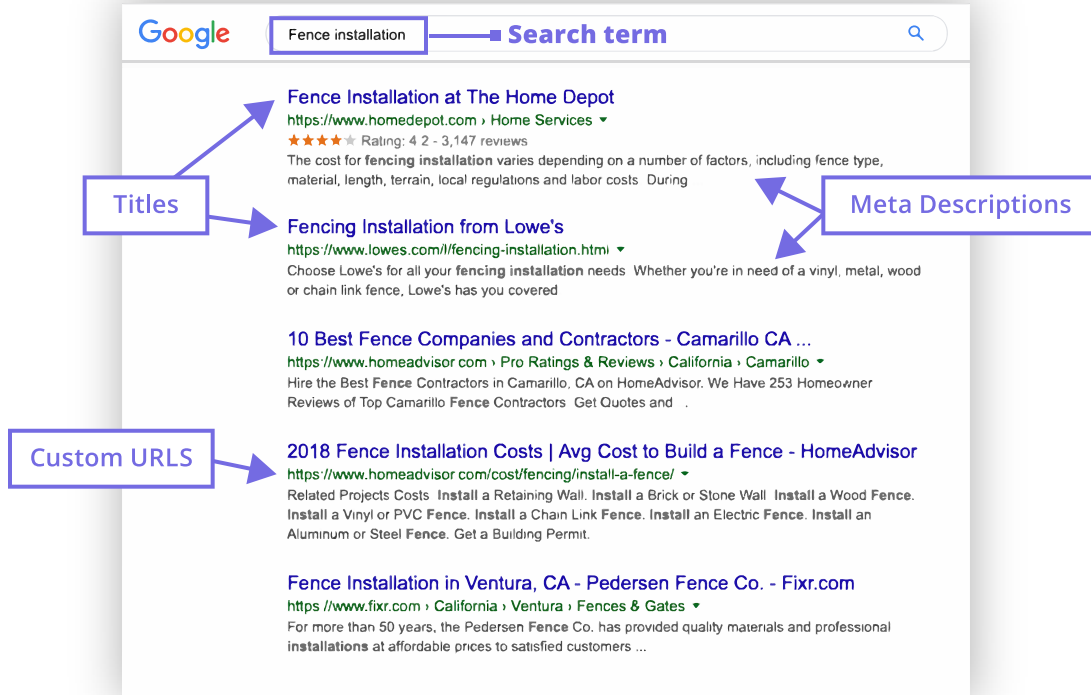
Google

Fence installation

Search term

Fence Installation at The Home Depot
https://www.homedepot.com › Home Services ▾
★★★★ Rating: 4 2 - 3,147 reviews
The cost for fencing installation varies depending on a number of factors, including fence type, material, length, terrain, local regulations and labor costs During

Titles

Meta Descriptions

Fencing Installation from Lowe's
https://www.lowes.com/l/fencing-installation.html ▾
Choose Lowe's for all your fencing installation needs Whether you're in need of a vinyl, metal, wood or chain link fence, Lowe's has you covered

10 Best Fence Companies and Contractors - Camarillo CA ...
https://www.homeadvisor.com › Pro Ratings & Reviews › California › Camarillo ▾
Hire the Best Fence Contractors in Camarillo, CA on HomeAdvisor. We Have 253 Homeowner Reviews of Top Camarillo Fence Contractors Get Quotes and .

Custom URLS

2018 Fence Installation Costs | Avg Cost to Build a Fence - HomeAdvisor
https://www.homeadvisor.com/cost/fencing/install-a-fence/ ▾
Related Projects Costs Install a Retaining Wall. Install a Brick or Stone Wall Install a Wood Fence. Install a Vinyl or PVC Fence. Install a Chain Link Fence. Install an Electric Fence. Install an Aluminum or Steel Fence. Get a Building Permit.

Fence Installation in Ventura, CA - Pedersen Fence Co. - Fixr.com
https://www.fixr.com › California › Ventura › Fences & Gates ▾
For more than 50 years, the Pedersen Fence Co. has provided quality materials and professional installations at affordable prices to satisfied customers ...